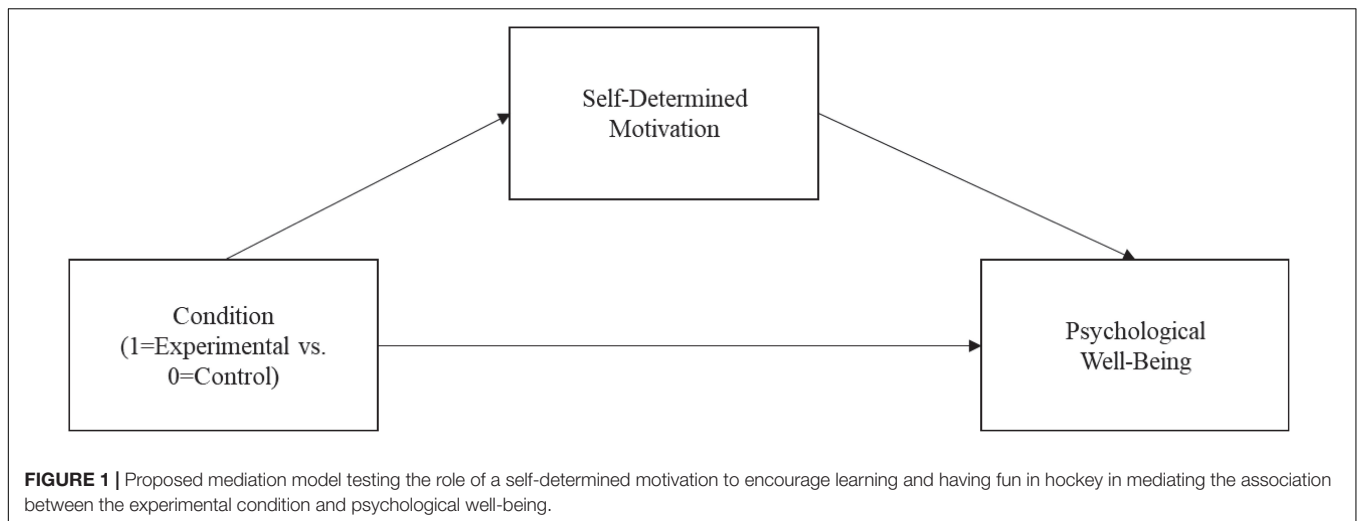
Self-Determined Motivation

Condition (1=Experimental vs. 0=Control)

Psychological Well-Being

FIGURE 1 | Proposed mediation model testing the role of a self-determined motivation to encourage learning and having fun in hockey in mediating the association between the experimental condition and psychological well-being.